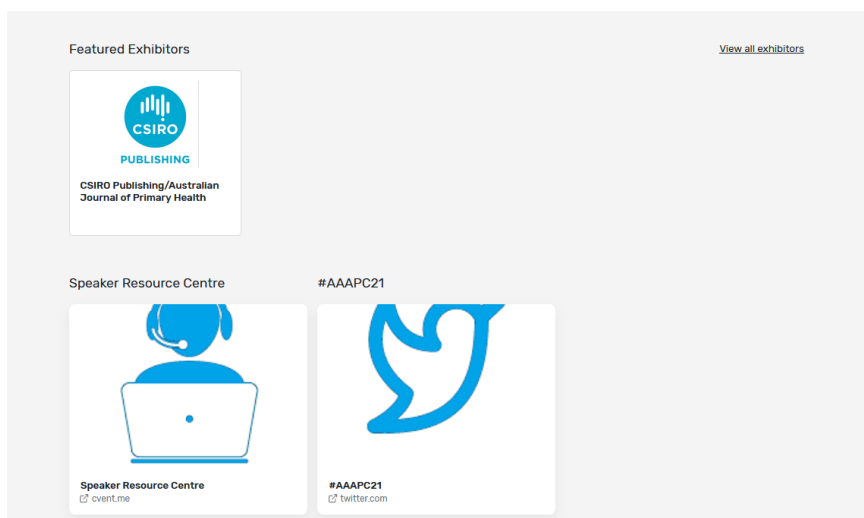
Featured Exhibitors

View all exhibitors

CSIRO

PUBLISHING

CSIRO Publishing/Australian Journal of Primary Health

Speaker Resource Centre

#AAAPC21

Speaker Resource Centre
cvent.me

#AAAPC21
twitter.com